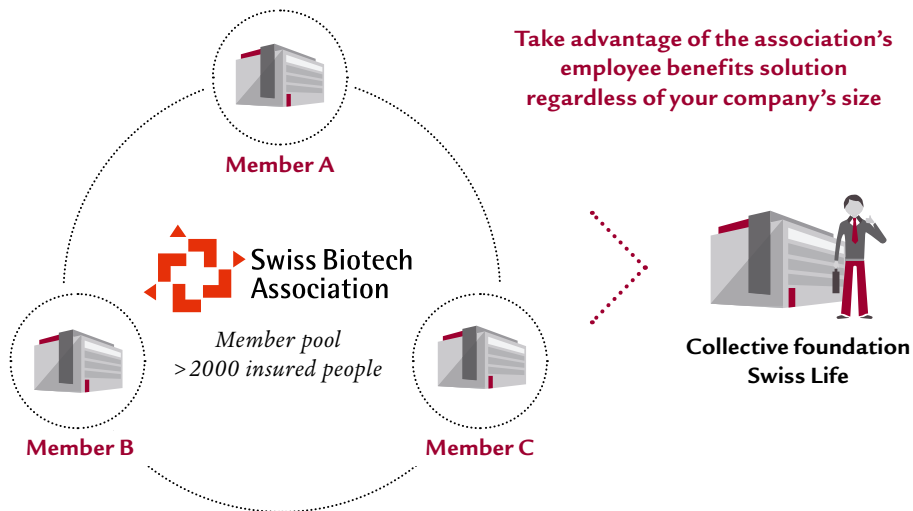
Take advantage of the association's employee benefits solution regardless of your company's size

Member A

Swiss Biotech Association

Member pool
>2000 insured people

Member B

Member C

Collective foundation
Swiss Life